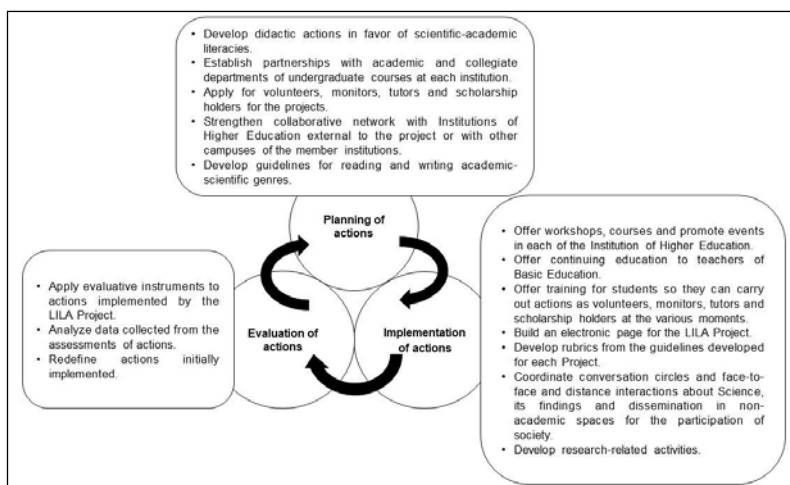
- Develop didactic actions in favor of scientific-academic literacies.
- Establish partnerships with academic and collegiate departments of undergraduate courses at each institution.
- Apply for volunteers, monitors, tutors and scholarship holders for the projects.
- Strengthen collaborative network with Institutions of Higher Education external to the project or with other campuses of the member institutions.
- Develop guidelines for reading and writing academic-scientific genres.

Planning of actions

- Apply evaluative instruments to actions implemented by the LILA Project.
- Analyze data collected from the assessments of actions.
- Redefine actions initially implemented.

Evaluation of actions

Implementation of actions

- Offer workshops, courses and promote events in each of the Institution of Higher Education.
- Offer continuing education to teachers of Basic Education.
- Offer training for students so they can carry out actions as volunteers, monitors, tutors and scholarship holders at the various moments.
- Build an electronic page for the LILA Project.
- Develop rubrics from the guidelines developed for each Project.
- Coordinate conversation circles and face-to-face and distance interactions about Science, its findings and dissemination in non-academic spaces for the participation of society.
- Develop research-related activities.